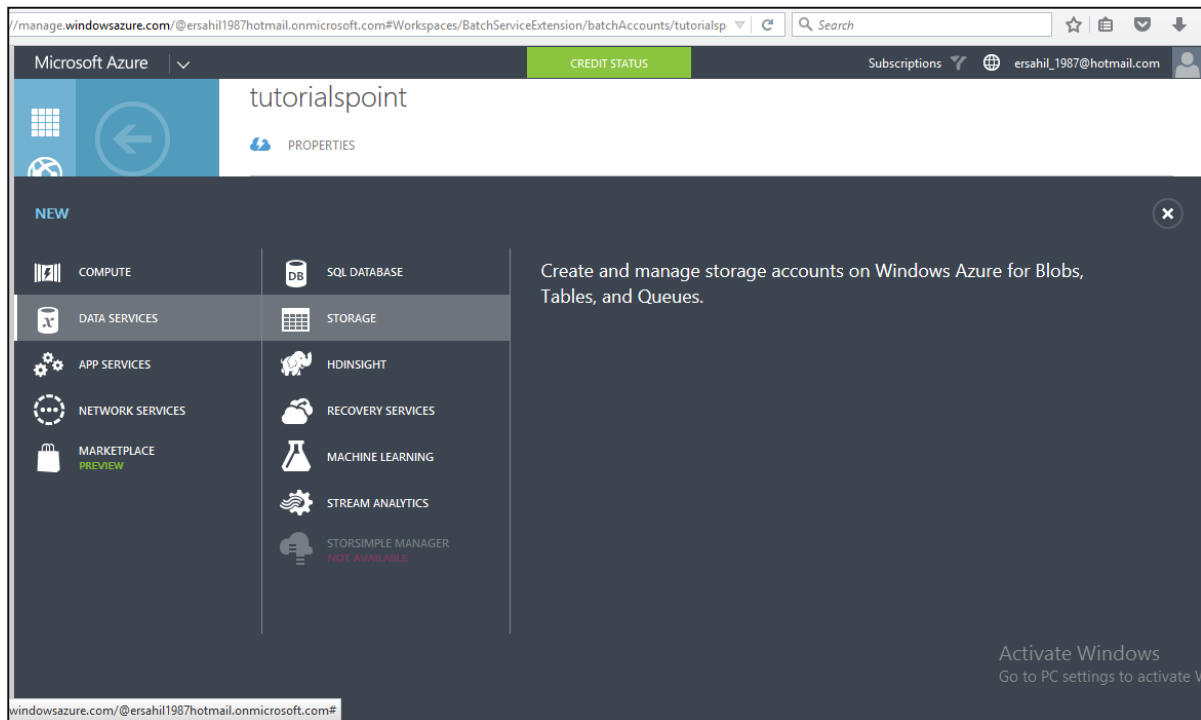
//manage.windowsazure.com/@ersahil1987hotmail.onmicrosoft.com#Workspaces/BatchServiceExtension/batchAccounts/tutorialsp

Search

Microsoft Azure

CREDIT STATUS

Subscriptions

ersahil_1987@hotmail.com

tutorialspoint

PROPERTIES

NEW

COMPUTE

DATA SERVICES

APP SERVICES

NETWORK SERVICES

MARKETPLACE
PREVIEW

SQL DATABASE

STORAGE

HDINSIGHT

RECOVERY SERVICES

MACHINE LEARNING

STREAM ANALYTICS

STORSIMPLE MANAGER
NOT AVAILABLE

Create and manage storage accounts on Windows Azure for Blobs, Tables, and Queues.

Activate Windows
Go to PC settings to activate W

windowsazure.com/@ersahil1987hotmail.onmicrosoft.com#